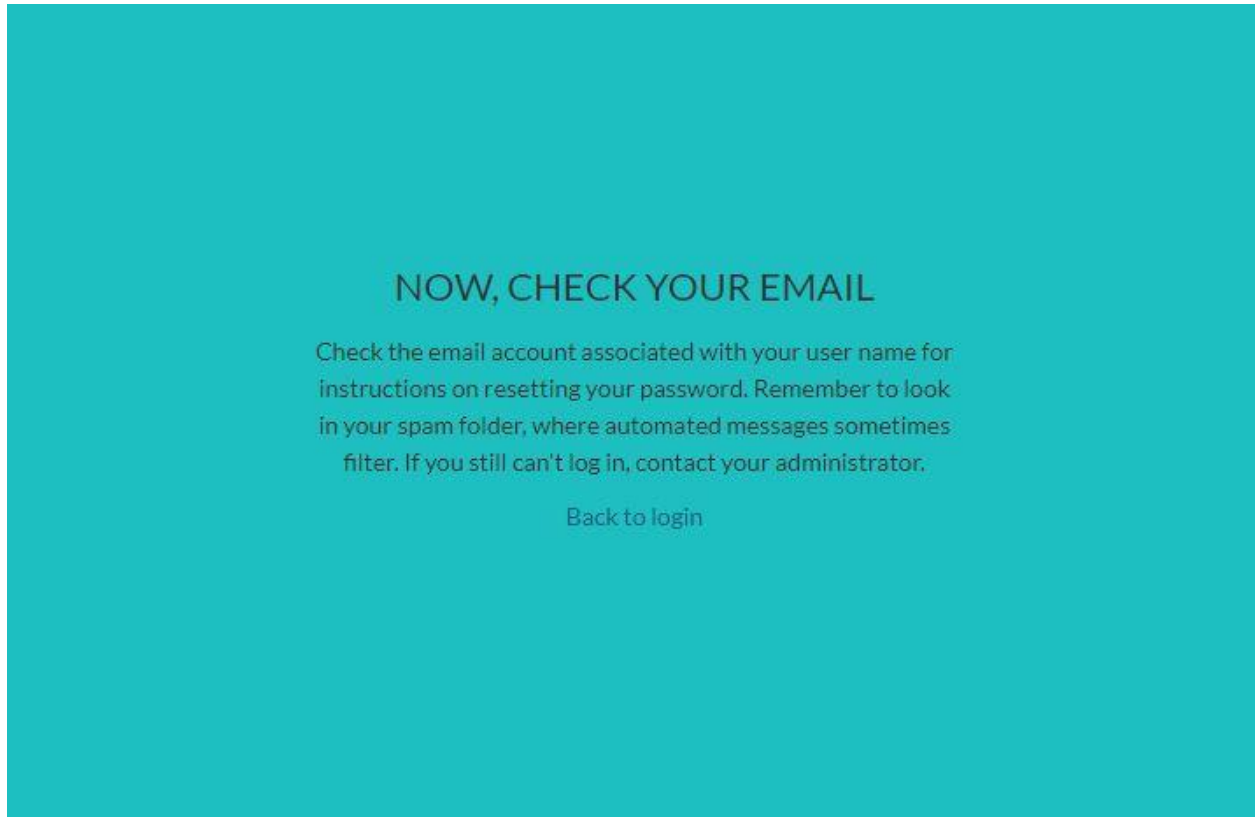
NOW, CHECK YOUR EMAIL

Check the email account associated with your user name for instructions on resetting your password. Remember to look in your spam folder, where automated messages sometimes filter. If you still can't log in, contact your administrator.

Back to login